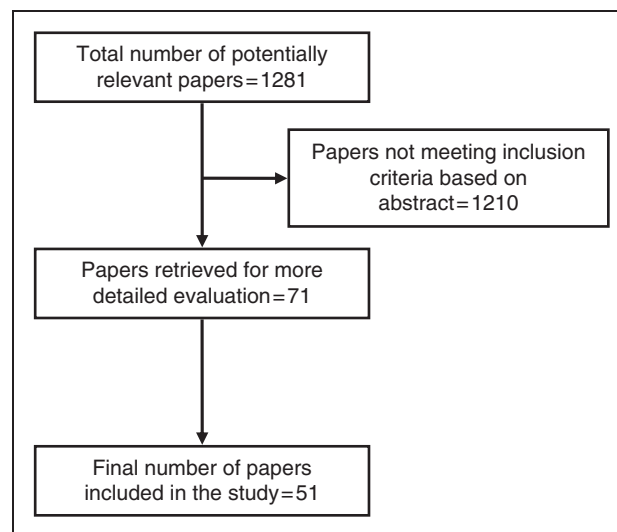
Total number of potentially relevant papers=1281

Papers not meeting inclusion criteria based on abstract=1210

Papers retrieved for more detailed evaluation=71

Final number of papers included in the study=51